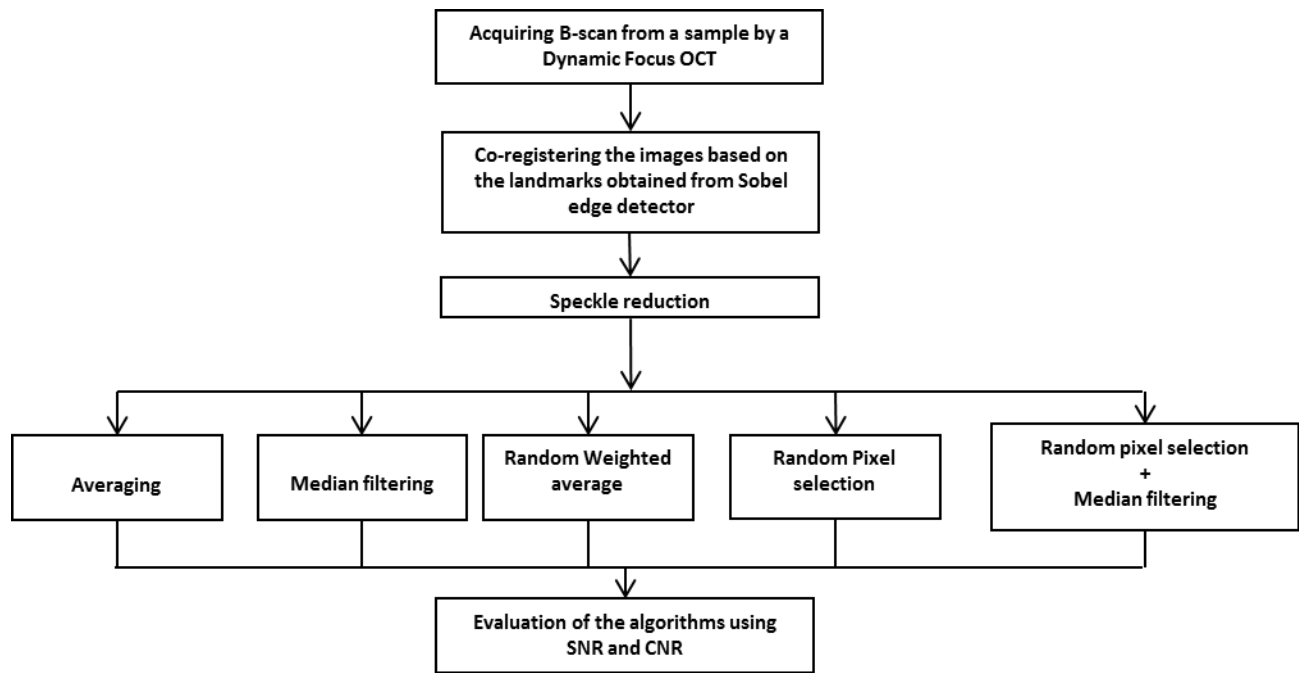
Acquiring B-scan from a sample by a Dynamic Focus OCT

Co-registering the images based on the landmarks obtained from Sobel edge detector

Speckle reduction

Averaging

Median filtering

Random Weighted average

Random Pixel selection

Random pixel selection + Median filtering

Evaluation of the algorithms using SNR and CNR